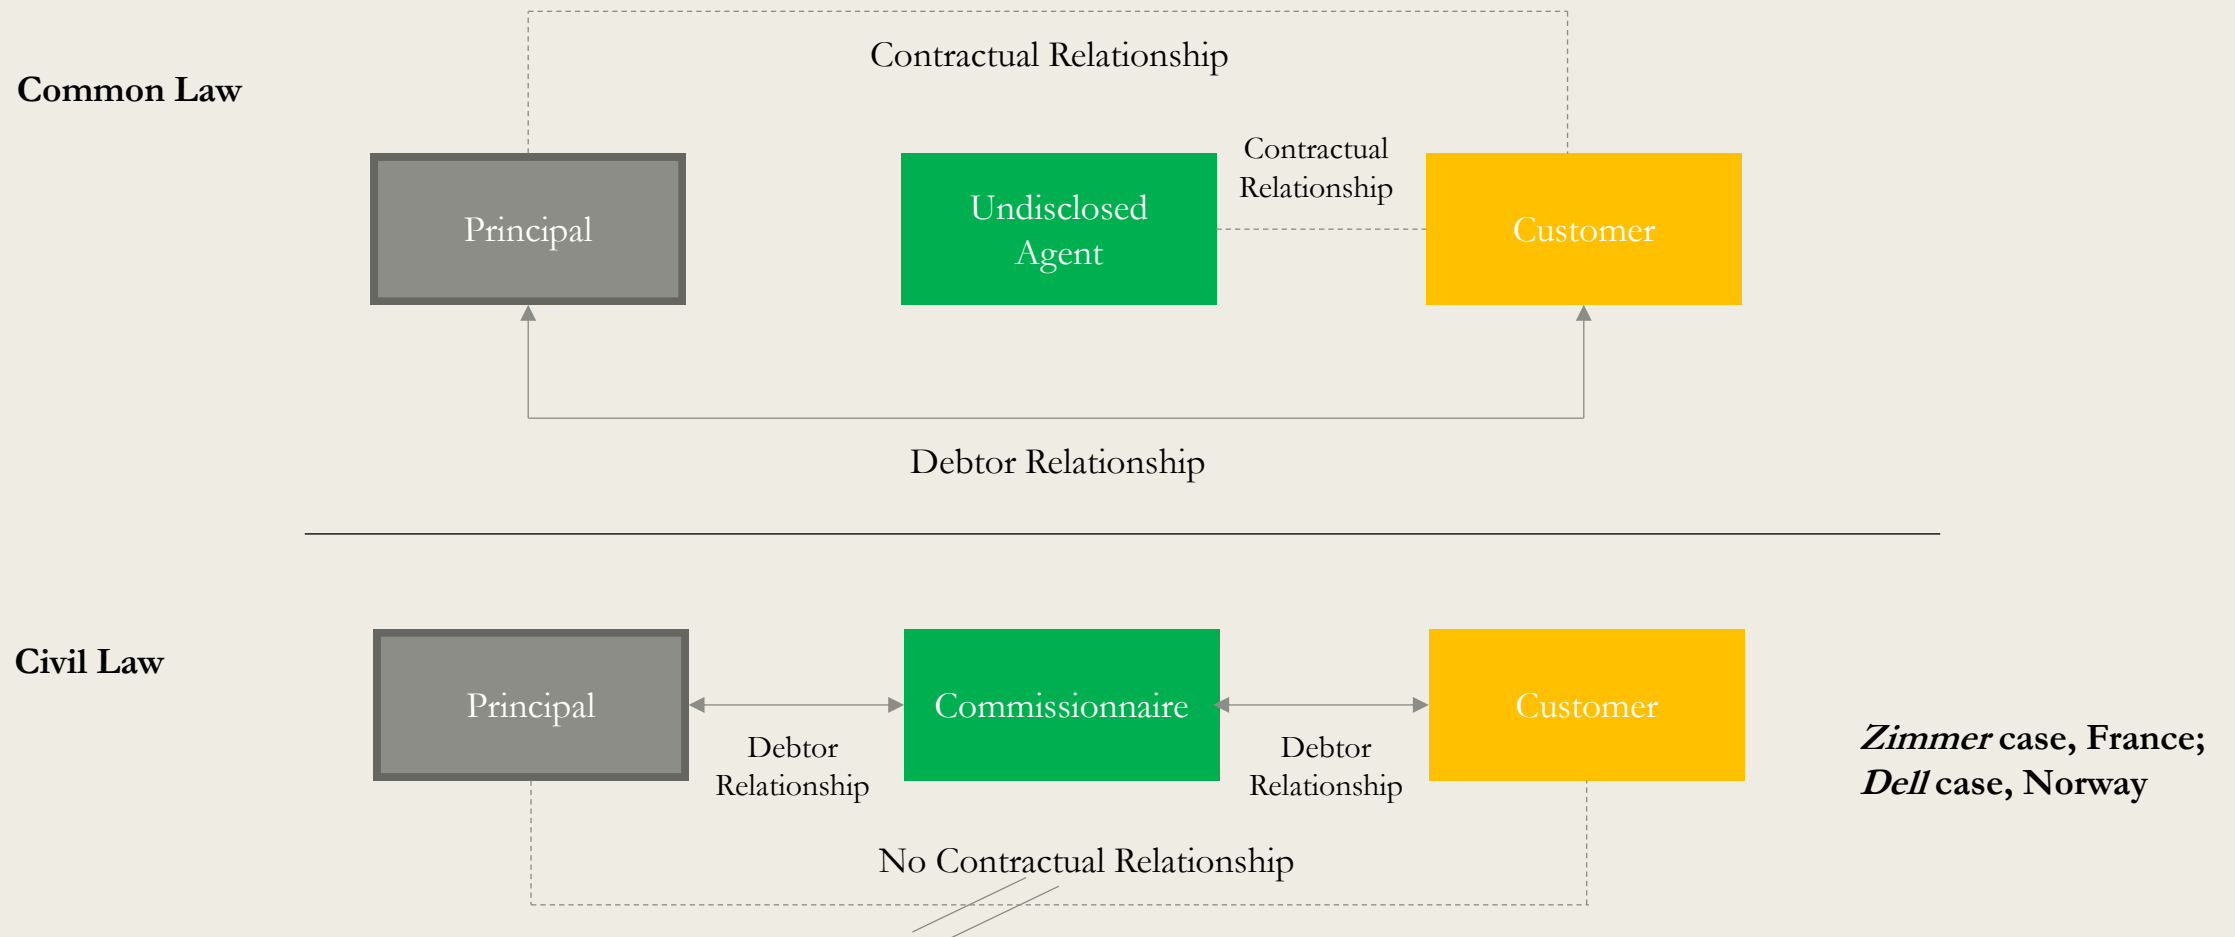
Common Law

Contractual Relationship

Principal

Undisclosed Agent

Contractual Relationship

Customer

Debtor Relationship

Civil Law

Principal

Commissionnaire

Customer

Debtor Relationship

Debtor Relationship

No Contractual Relationship

*Zimmer* case, France; *Dell* case, Norway